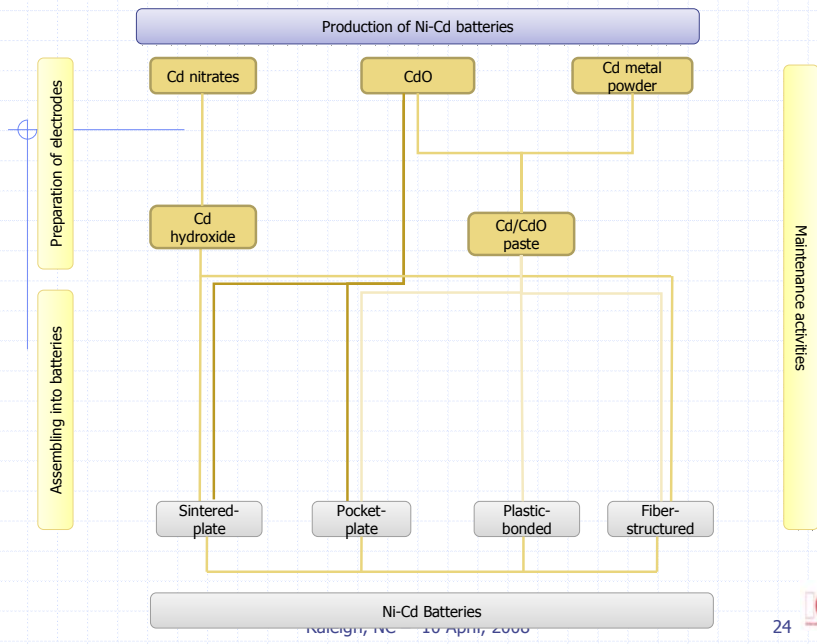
Production of Ni-Cd batteries

Preparation of electrodes

Cd nitrates

CdO

Cd metal powder

Cd hydroxide

Cd/CdO paste

Assembling into batteries

Sintered-plate

Pocket-plate

Plastic-bonded

Fiber-structured

Maintenance activities

Ni-Cd Batteries

Raleigh, NC 10 April, 2008

24